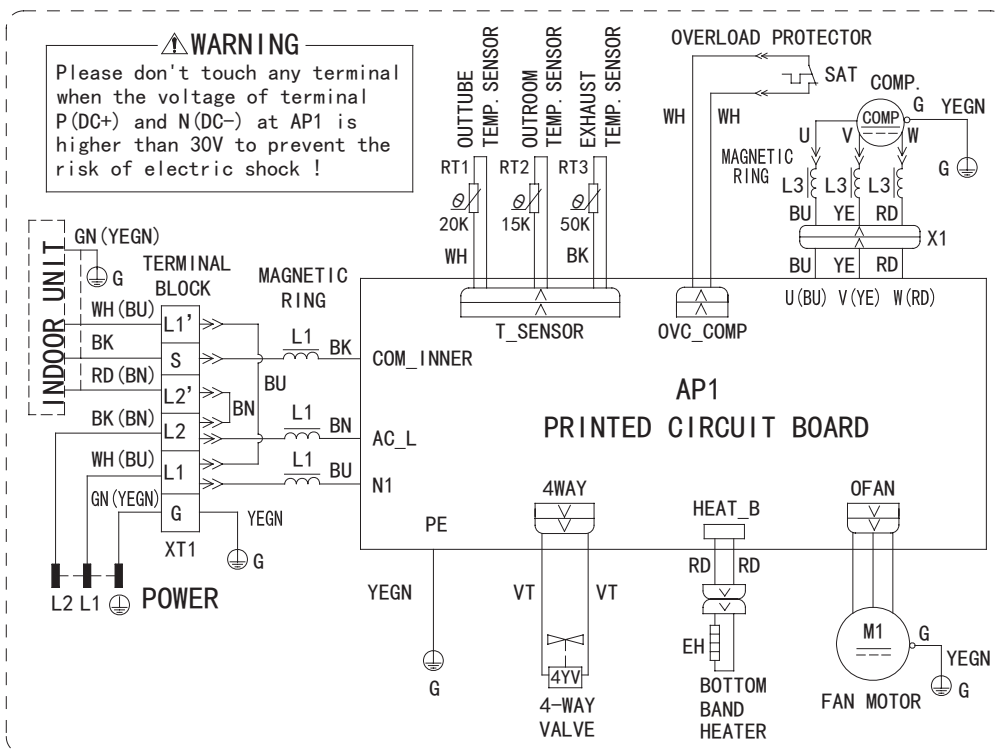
⚠WARNING
Please don't touch any terminal when the voltage of terminal P(DC+) and N(DC−) at AP1 is higher than 30V to prevent the risk of electric shock !

OUTTUBE TEMP. SENSOR
OUTROOM TEMP. SENSOR
EXHAUST TEMP. SENSOR
RT1 RT2 RT3
20K 15K 50K
WH BK
T_SENSOR

OVERLOAD PROTECTOR
SAT
WH WH
OVC_COMP

COMP.
COMP
G YEGN
U V W
MAGNETIC RING
L3 L3 L3
BU YE RD
X1
BU YE RD
U(BU) V(YE) W(RD)
G

INDOOR UNIT
GN(YEGN)
G
TERMINAL BLOCK
MAGNETIC RING
WH(BU) L1'
BK S
RD(BN) L2'
BK(BN) L2
WH(BU) L1
GN(YEGN) G
XT1
YEGN
G
BN
BU
L1 BK
L1 BN
L1 BU
COM_INNER
AC_L
N1

AP1
PRINTED CIRCUIT BOARD

L2 L1 POWER

PE
YEGN
G

4WAY
VT VT
4YV
4-WAY VALVE

HEAT_B
RD RD
EH
BOTTOM BAND HEATER

OFAN
M1
G
YEGN
G
FAN MOTOR